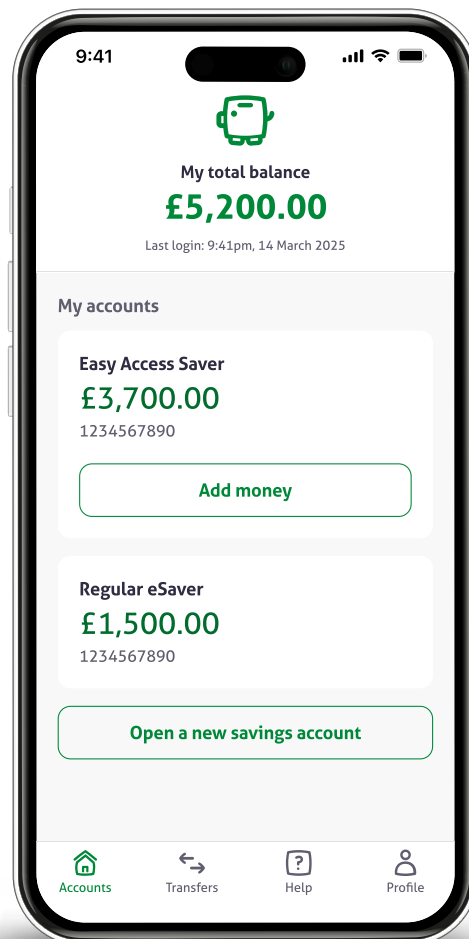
9:41

My total balance
£5,200.00
Last login: 9:41pm, 14 March 2025

My accounts

Easy Access Saver
£3,700.00
1234567890

Add money

Regular eSaver
£1,500.00
1234567890

Open a new savings account

Accounts
Transfers
Help
Profile